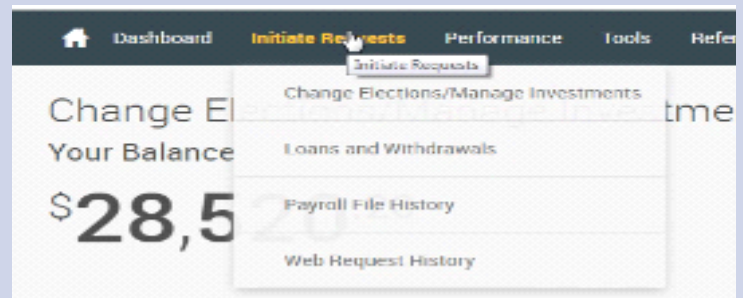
Dashboard Initiate Re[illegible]sts Performance Tools Refe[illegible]

Initiate Requests

Change Elections/Manage Investments

Loans and Withdrawals

Payroll File History

Web Request History

Change El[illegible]tme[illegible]

Your Balance

$28,5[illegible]